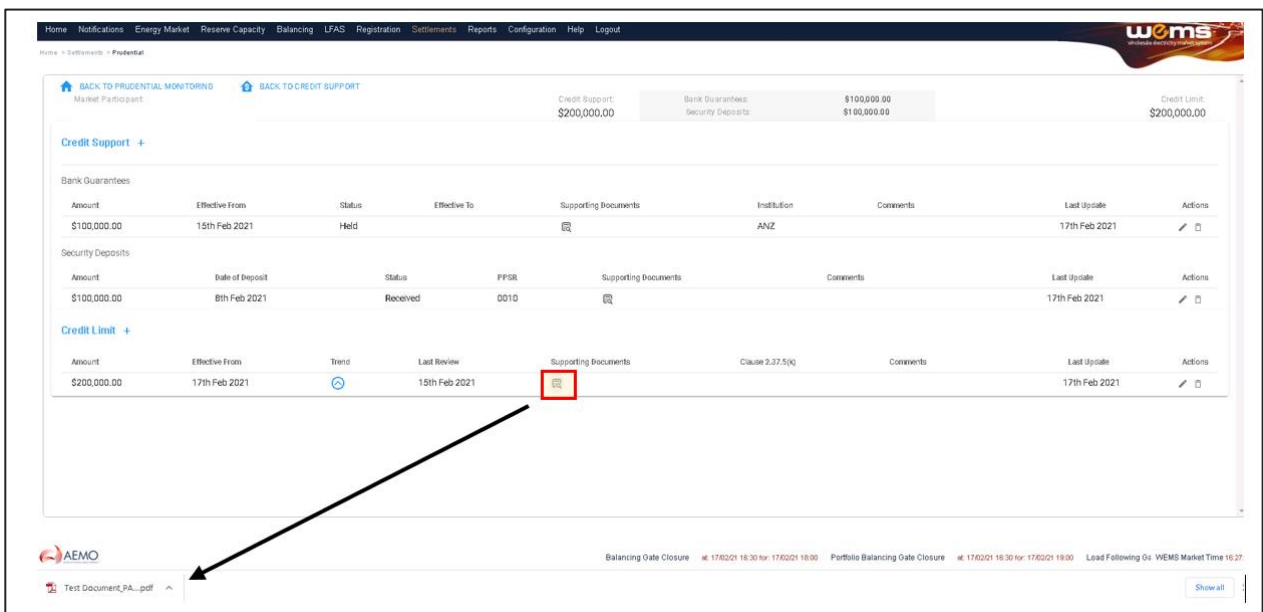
Home Notifications Energy Market Reserve Capacity Balancing LFAS Registration Settlements Reports Configuration Help Logout

wems
wholesale electricity market system

Home > Settlements > Prudential

BACK TO PRUDENTIAL MONITORING BACK TO CREDIT SUPPORT

Market Participant:

Credit Support:
$200,000.00

Bank Guarantees: $100,000.00
Security Deposits: $100,000.00

Credit Limit:
$200,000.00

Credit Support +

Bank Guarantees

| Amount | Effective From | Status | Effective To | Supporting Documents | Institution | Comments | Last Update | Actions |
|---|---|---|---|---|---|---|---|---|
| $100,000.00 | 15th Feb 2021 | Held | | | ANZ | | 17th Feb 2021 | |

Security Deposits

| Amount | Date of Deposit | Status | PPSR | Supporting Documents | Comments | Last Update | Actions |
|---|---|---|---|---|---|---|---|
| $100,000.00 | 8th Feb 2021 | Received | 0010 | | | 17th Feb 2021 | |

Credit Limit +

| Amount | Effective From | Trend | Last Review | Supporting Documents | Clause 2.37.5(k) | Comments | Last Update | Actions |
|---|---|---|---|---|---|---|---|---|
| $200,000.00 | 17th Feb 2021 | | 15th Feb 2021 | | | | 17th Feb 2021 | |

AEMO

Balancing Gate Closure at: 17/02/21 18:30 for: 17/02/21 18:00 Portfolio Balancing Gate Closure at: 17/02/21 18:30 for: 17/02/21 19:00 Load Following Ga WEMS Market Time 16:27

Test Document_PA....pdf

Show all